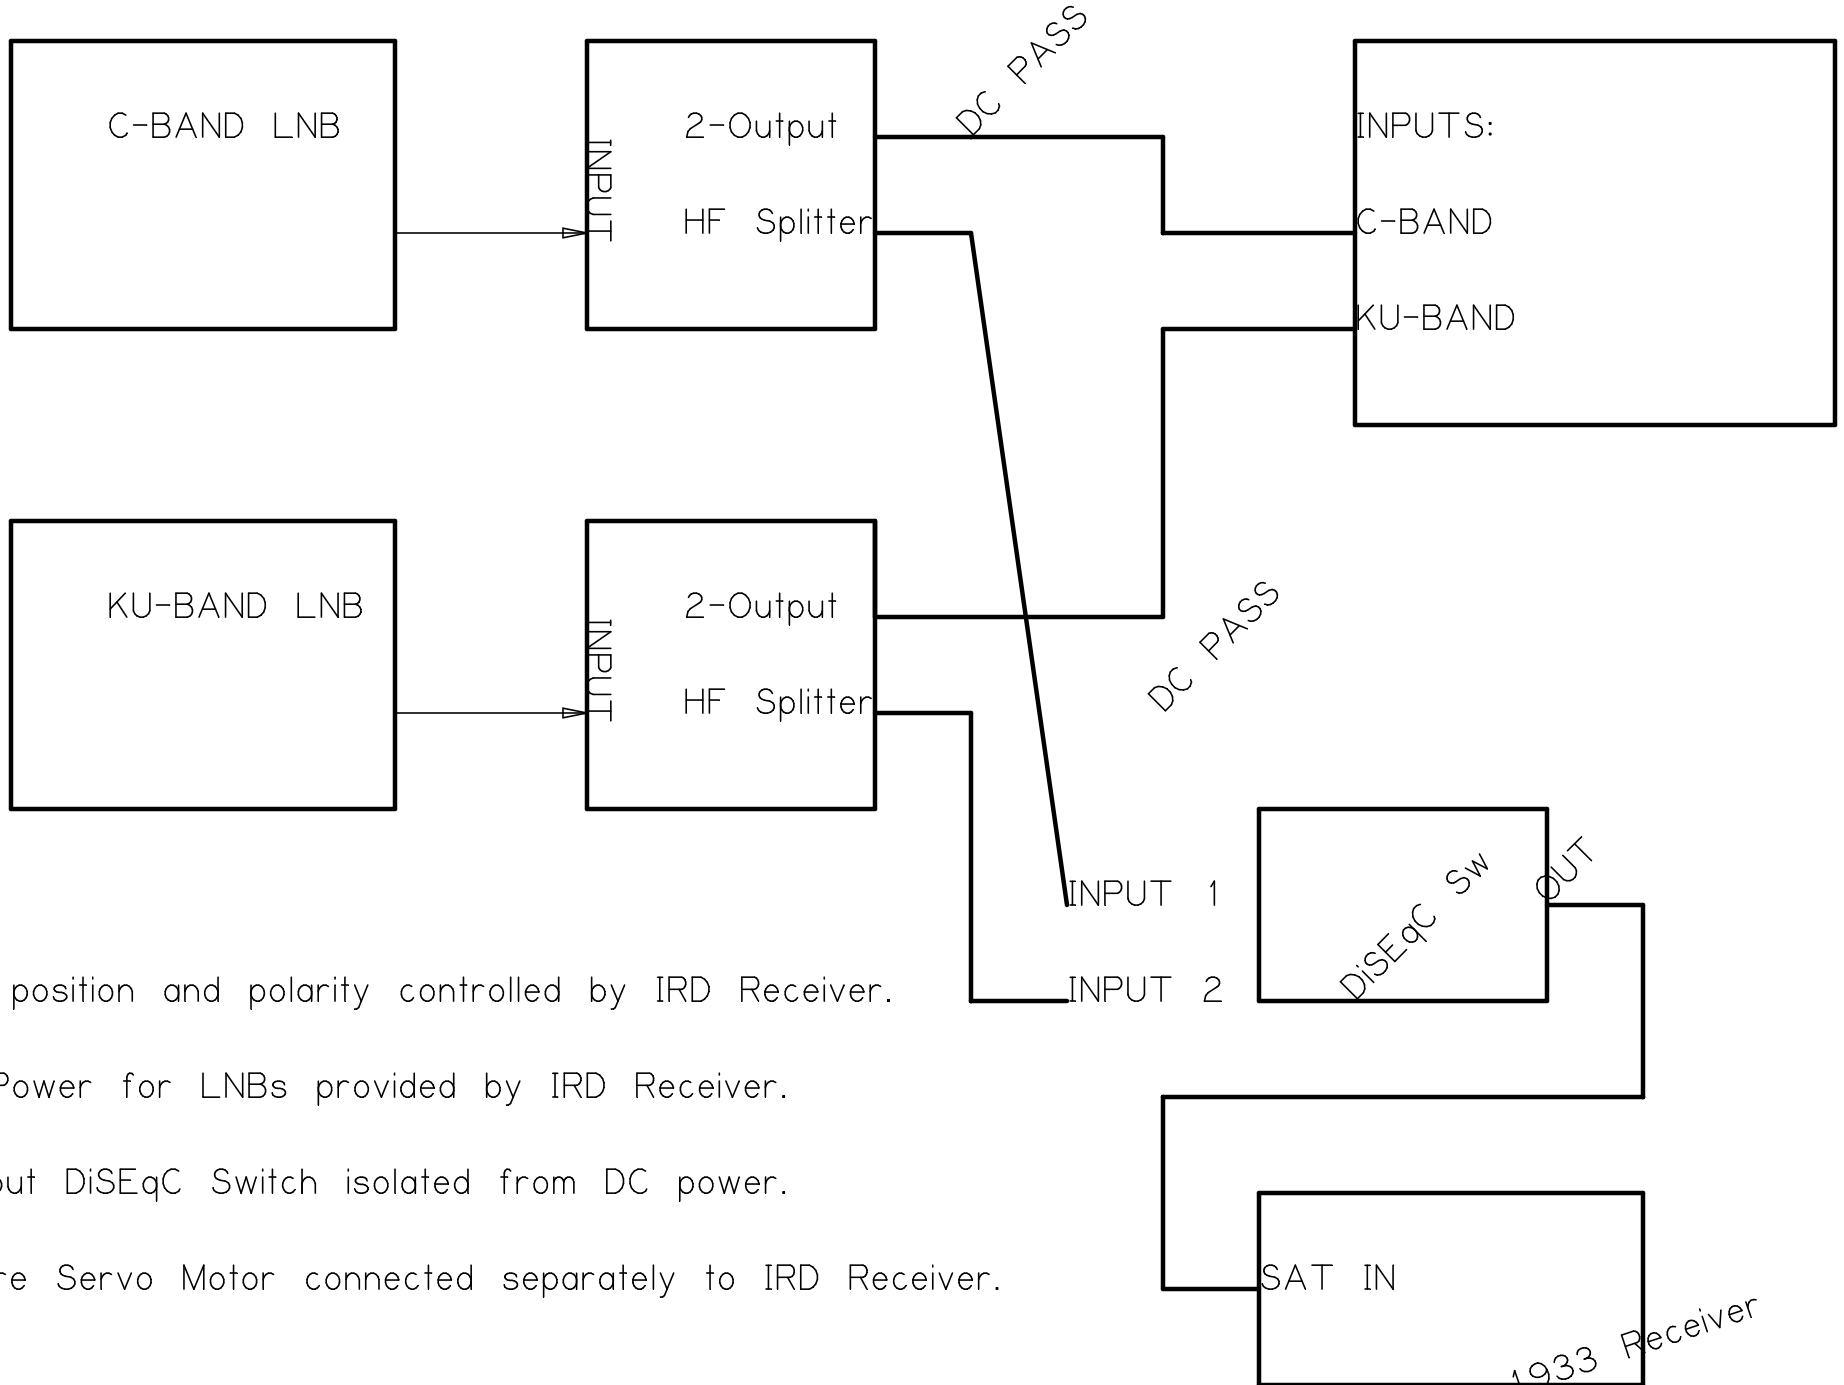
C-BAND LNB

INPUT

2-Output

HF Splitter

DC PASS

INPUTS:

C-BAND

KU-BAND

KU-BAND LNB

INPUT

2-Output

HF Splitter

DC PASS

INPUT 1

INPUT 2

DiSEqC Sw

OUT

SAT IN

1933 Receiver

position and polarity controlled by IRD Receiver.

Power for LNBs provided by IRD Receiver.

ut DiSEqC Switch isolated from DC power.

re Servo Motor connected separately to IRD Receiver.